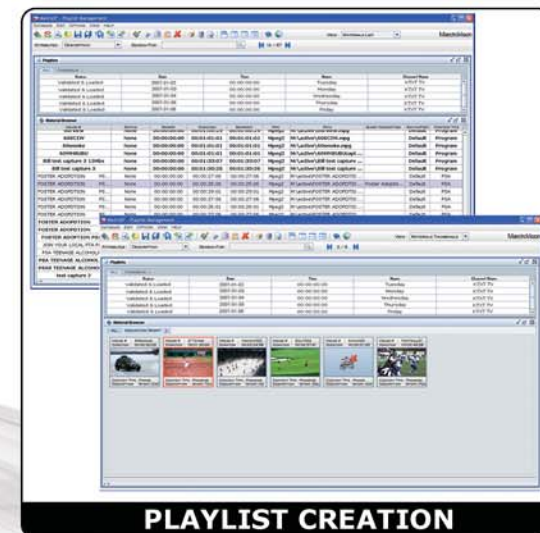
MATCAT - Playlist Management

MatchVision

Playlists

| Status | Date | Time | Day | Channel Name |
|---|---|---|---|---|
| Validated & Loaded | 2007-01-02 | 00:00:00:00 | Tuesday | KTVT TV |
| Validated & Loaded | 2007-01-03 | 00:00:00:00 | Wednesday | KTVT TV |
| Validated & Loaded | 2007-01-04 | 00:00:00:00 | Thursday | KTVT TV |
| Validated & Loaded | 2007-01-05 | 00:00:00:00 | Friday | KTVT TV |

Material Browser

| | | | | | | | | |
|---|---|---|---|---|---|---|---|---|
| | None | 00:00:00:00 | 00:00:01:01 | 00:00:01:01 | Mpeg2 | M:\action\ | Default | Program |
| ABECON | None | 00:00:00:00 | 00:03:01:02 | 00:03:01:02 | Mpeg2 | M:\action\ABECON.mpg | Default | Program |
| Ethanoko | None | 00:00:00:00 | 00:03:01:01 | 00:03:01:01 | Mpeg2 | M:\action\Ethanoko.mpg | Default | Program |
| ADMINGBU | None | 00:00:00:00 | 00:01:01:01 | 00:01:01:01 | Mpeg2 | M:\action\ | Default | Program |
| Bill test capture 2 13Mbs | None | 00:00:00:00 | 00:01:00:07 | 00:01:00:07 | Mpeg2 | M:\action\Bill test capture | Default | Program |
| Bill test capture 3 | None | 00:00:00:00 | 00:00:00:29 | 00:00:00:29 | Mpeg2 | M:\action\Bill test capture | Default | Program |
| FOSTER ADOPTION | None | | | | Mpeg2 | M:\action\FOSTER ADOPTIO | Default | PSA |
| FOSTER ADOPTION | None | | | | Mpeg2 | M:\action\FOSTER ADOPTIO | Default | PSA |
| FOSTER ADOPTION | None | | | | Mpeg2 | M:\action\FOSTER ADOPTIO | Default | PSA |

FOSTER ADOPTION
FOSTER ADOPTION
FOSTER ADOPTION PS
JOIN YOUR LOCAL PTA
PSA TEENAGE ALCOHOL
PSA TEENAGE ALCOHOL
PSA TEENAGE ALCOHOL
test capture 2

MATCAT - Playlist Management

MatchVision

Playlists

| Status | Date | Time | Day | Channel Name |
|---|---|---|---|---|
| Validated & Loaded | 2007-01-02 | 00:00:00:00 | Tuesday | KTVT TV |
| Validated & Loaded | 2007-01-01 | 00:00:00:00 | Monday | KTVT TV |
| Validated & Loaded | 2007-01-03 | 00:00:00:00 | Wednesday | KTVT TV |
| Validated & Loaded | 2007-01-04 | 00:00:00:00 | Thursday | KTVT TV |
| Validated & Loaded | 2007-01-05 | 00:00:00:00 | Friday | KTVT TV |

Material Browser

PLAYLIST CREATION